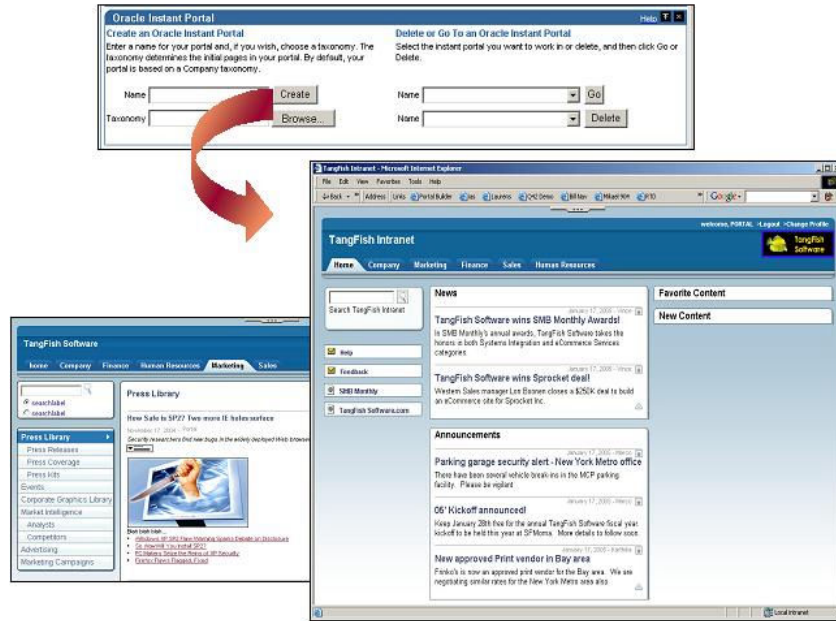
Oracle Instant Portal

Help

Create an Oracle Instant Portal

Enter a name for your portal and, if you wish, choose a taxonomy. The taxonomy determines the initial pages in your portal. By default, your portal is based on a Company taxonomy.

Name Create

Taxonomy Browse...

Delete or Go To an Oracle Instant Portal

Select the instant portal you want to work in or delete, and then click Go or Delete.

Name Go

Name Delete

TangFish Intranet - Microsoft Internet Explorer

File Edit View Favorites Tools Help

Back Address Links Portal Builder Google

welcome, PORTAL · Logout · Change Profile

TangFish Intranet

TangFish Software

Home Company Marketing Finance Sales Human Resources

Search TangFish Intranet

Help

Feedback

SMB Monthly

TangFish Software.com

News

TangFish Software wins SMB Monthly Awards!

In SMB Monthly's annual awards, TangFish Software takes the honors in both Systems Integration and eCommerce Services categories.

TangFish Software wins Sprocket deal!

Western Sales manager Lin Bannon closes a $250K deal to build an eCommerce site for Sprocket Inc.

Announcements

Parking garage security alert - New York Metro office

There have been several vehicle break-ins in the MCP parking facility. Please be vigilant.

05' Kickoff announced!

Keep January 28th free for the annual TangFish Software fiscal year kickoff to be held this year at SFMoma. More details to follow soon.

New approved Print vendor in Bay area

Fonko's is now an approved print vendor for the Bay area. We are negotiating similar rates for the New York Metro area also.

Favorite Content

New Content

Local intranet

TangFish Software

home Company Finance Human Resources Marketing Sales

searchlabel

searchlabel

Press Library

Press Releases

Press Coverage

Press Kits

Events

Corporate Graphics Library

Market Intelligence

Analysts

Competitors

Advertising

Marketing Campaigns

Press Library

How Safe is SP2? Two more IE holes surface

November 17, 2004

Security researchers find new bugs in the widely deployed Web browser

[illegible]